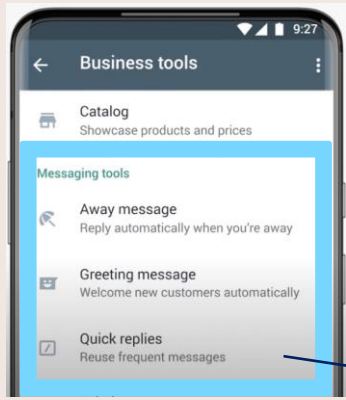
9:27

Business tools

Catalog
Showcase products and prices

Messaging tools

Away message
Reply automatically when you're away

Greeting message
Welcome new customers automatically

Quick replies
Reuse frequent messages